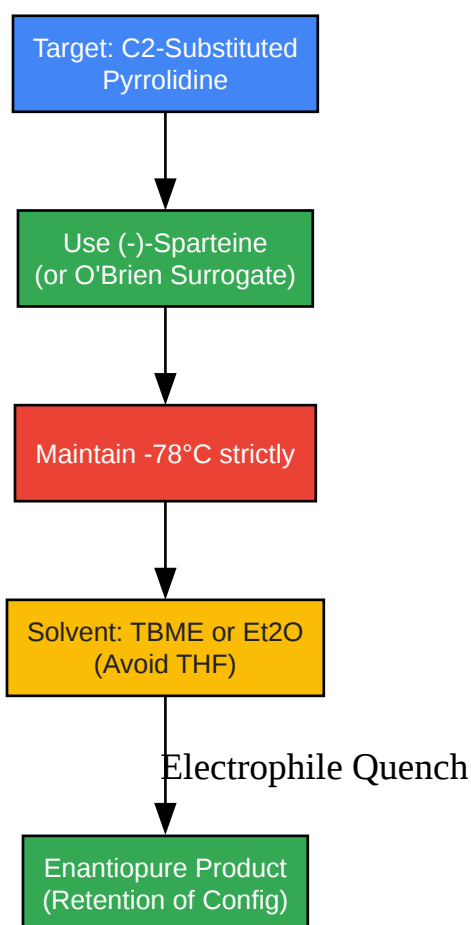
Target: C2-Substituted Pyrrolidine

Use (-)-Sparteine (or O'Brien Surrogate)

Maintain -78°C strictly

Solvent: TBME or Et2O (Avoid THF)

Electrophile Quench

Enantiopure Product (Retention of Config)